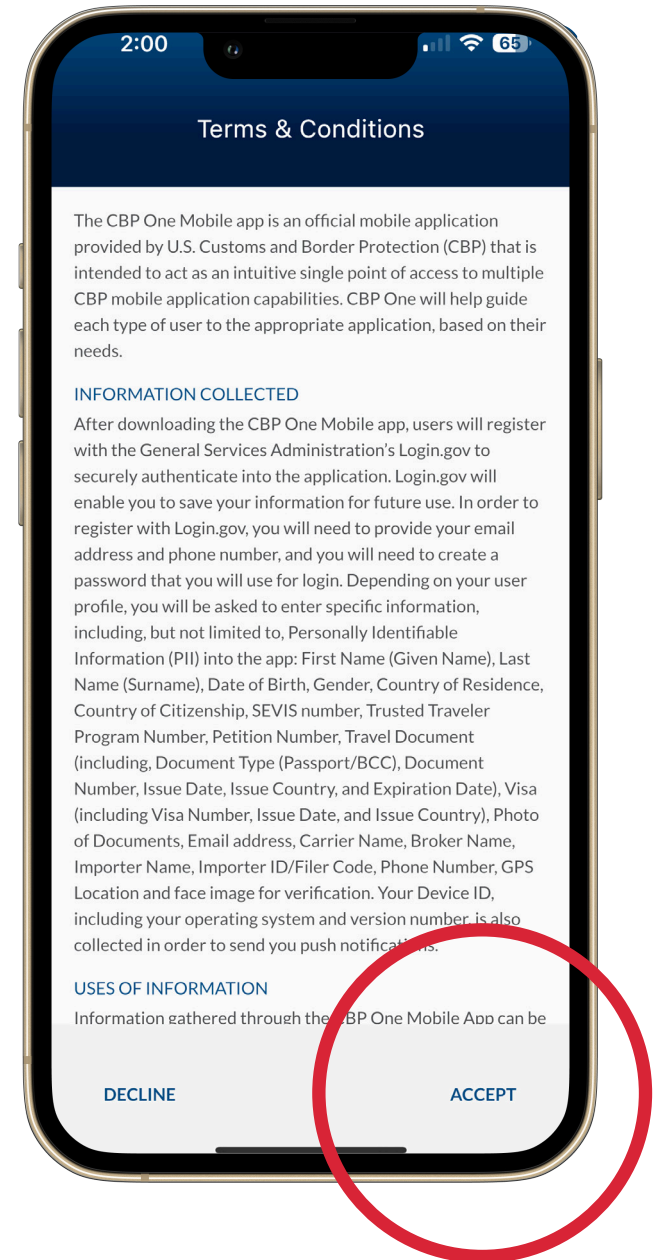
2:00

65

Terms & Conditions

The CBP One Mobile app is an official mobile application provided by U.S. Customs and Border Protection (CBP) that is intended to act as an intuitive single point of access to multiple CBP mobile application capabilities. CBP One will help guide each type of user to the appropriate application, based on their needs.

INFORMATION COLLECTED

After downloading the CBP One Mobile app, users will register with the General Services Administration's Login.gov to securely authenticate into the application. Login.gov will enable you to save your information for future use. In order to register with Login.gov, you will need to provide your email address and phone number, and you will need to create a password that you will use for login. Depending on your user profile, you will be asked to enter specific information, including, but not limited to, Personally Identifiable Information (PII) into the app: First Name (Given Name), Last Name (Surname), Date of Birth, Gender, Country of Residence, Country of Citizenship, SEVIS number, Trusted Traveler Program Number, Petition Number, Travel Document (including, Document Type (Passport/BCC), Document Number, Issue Date, Issue Country, and Expiration Date), Visa (including Visa Number, Issue Date, and Issue Country), Photo of Documents, Email address, Carrier Name, Broker Name, Importer Name, Importer ID/Filer Code, Phone Number, GPS Location and face image for verification. Your Device ID, including your operating system and version number, is also collected in order to send you push notifications.

USES OF INFORMATION

Information gathered through the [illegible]BP One Mobile App can be

DECLINE

ACCEPT